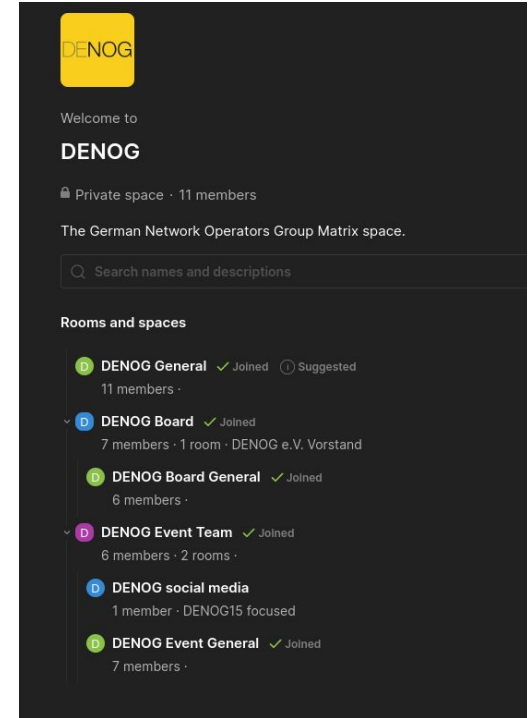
DENOG

Welcome to

DENOG

Private space · 11 members

The German Network Operators Group Matrix space.

Search names and descriptions

Rooms and spaces

D DENOG General ✓ Joined ⓘ Suggested
11 members ·

D DENOG Board ✓ Joined
7 members · 1 room · DENOG e.V. Vorstand

D DENOG Board General ✓ Joined
6 members ·

D DENOG Event Team ✓ Joined
6 members · 2 rooms ·

D DENOG social media
1 member · DENOG15 focused

D DENOG Event General ✓ Joined
7 members ·